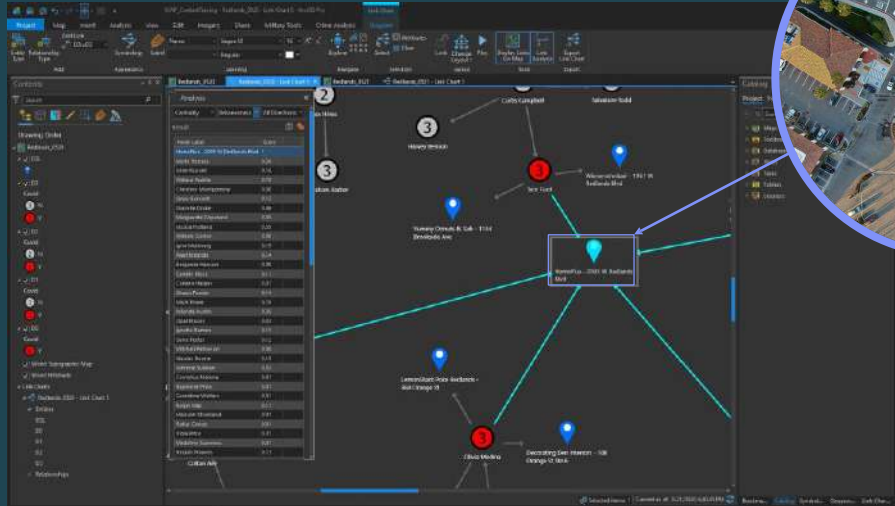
Project Map Insert Analysis View Edit Imagery Share Military Tools Online Analysis Link Chart Appearance

Contents
Drawing Order
Redlands_0521

Analysis
Centrality
Result
Score

2
3
3
3
3
3

Henry Benson
Cathy Campbell
Salvatore Todd
Ian Ford
Wiener schnitzel - 1967 W Redlands Blvd
Yummy Donuts & Deli - 1104 Brookside Ave
HomePlus - 2000 W Redlands Blvd
LemonStash Pole Redlands - Rod Orange St
Olivia Medina
Decorating Den Interiors - 108 Orange St Ste 6
Gillian Ave

Catalog
Project
Maps
Toolboxes
Databases
Styles
Folders
Locators